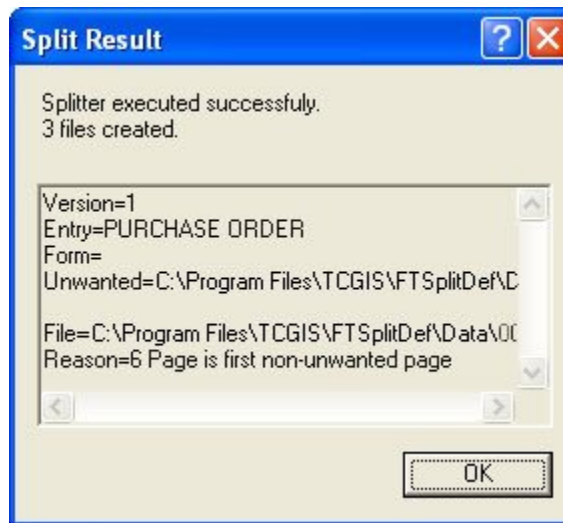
Split Result

Splitter executed successfuly.
3 files created.

Version=1
Entry=PURCHASE ORDER
Form=
Unwanted=C:\Program Files\TCGIS\FTSplitDef\D

File=C:\Program Files\TCGIS\FTSplitDef\Data\0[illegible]
Reason=6 Page is first non-unwanted page

OK